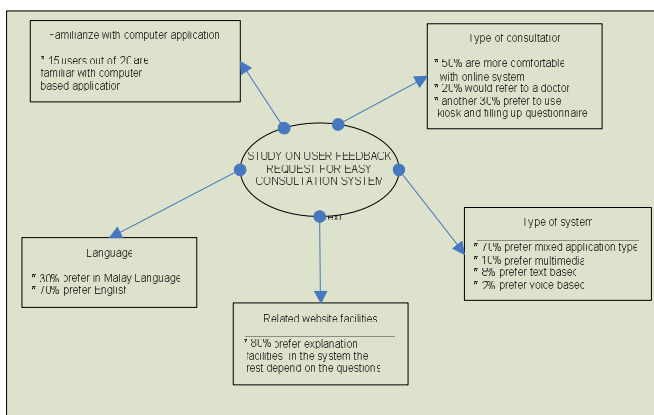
Familiarize with computer application

* 15 users out of 20 are familiar with computer based application

Type of consultation

* 50% are more comfortable with online system
* 20% would refer to a doctor
* another 30% prefer to use kiosk and filling up questionnaire

STUDY ON USER FEEDBACK REQUEST FOR EASY CONSULTATION SYSTEM

Language

* 30% prefer in Malay Language
* 70% prefer English

Type of system

* 70% prefer mixed application type
* 10% prefer multimedia
* 8% prefer text based
* 2% prefer voice based

Related website facilities

* 80% prefer explanation facilities in the system the rest depend on the questions